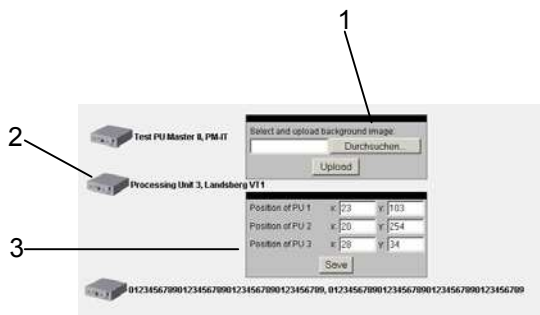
1

2

3

Test PU Master 8, PM-IT

Select and upload background image:

Durchsuchen...

Upload

Processing Unit 3, Landsberg VT1

Position of PU 1 x: 23 y: 103

Position of PU 2 x: 20 y: 254

Position of PU 3 x: 28 y: 34

Save

0123456789012345678901234567890123456789, 0123456789012345678901234567890123456789